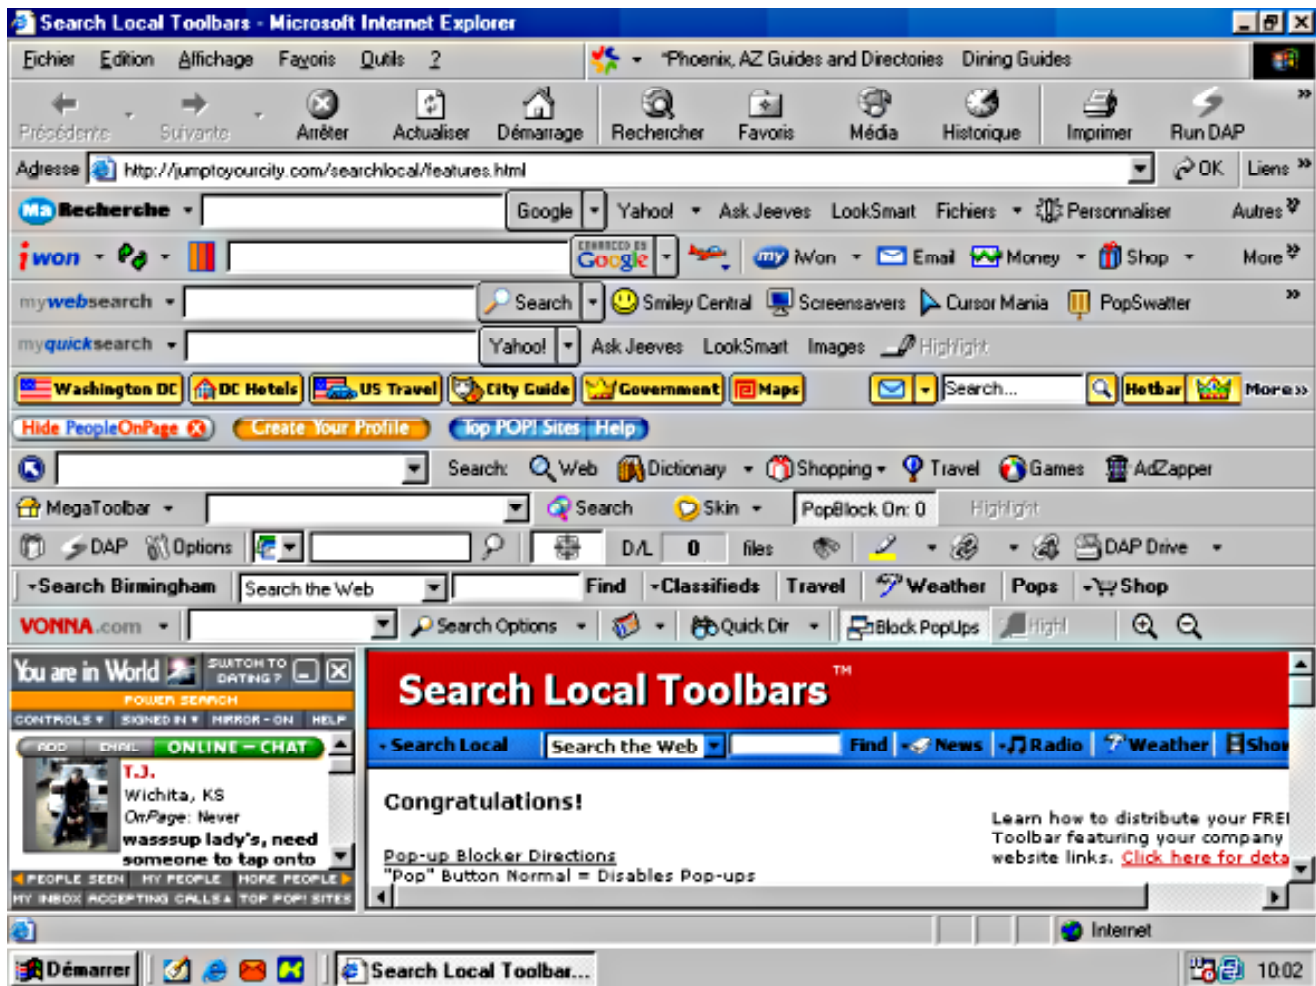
Search Local Toolbars - Microsoft Internet Explorer

Fichier Edition Affichage Favoris Outils ?
"Phoenix, AZ Guides and Directories Dining Guides

Précédente Suivante Arrêter Actualiser Démarrage Rechercher Favoris Média Historique Imprimer Run DAP

Adresse http://jumptoyourcity.com/searchlocal/features.html OK Liens

MSN Recherche Google Yahoo! Ask Jeeves LookSmart Fichiers Personnaliser Autres

iwon ENHANCED BY Google My iWon Email Money Shop More

mywebsearch Search Smiley Central Screensavers Cursor Mania PopSwatter

myquicksearch Yahoo! Ask Jeeves LookSmart Images Highlight

Washington DC DC Hotels US Travel City Guide Government Maps Search... Hotbar More

Hide PeopleOnPage Create Your Profile Top POP! Sites Help

Search: Web Dictionary Shopping Travel Games AdZapper

MegaToolbar Search Skin PopBlock On: 0 Highlight

DAP Options D/L 0 files DAP Drive

Search Birmingham Search the Web Find Classifieds Travel Weather Pops Shop

VONNA.com Search Options Quick Dir Block PopUps Highl

You are in World SWITCH TO DATING?
POWER SEARCH
CONTROLS SIGNED IN MIRROR - ON HELP
ADD EMAIL ONLINE - CHAT
T.J.
Wichita, KS
OnPage: Never
wassup lady's, need someone to tap onto
PEOPLE SEEN MY PEOPLE MORE PEOPLE
MY INBOX ACCEPTING CALLS TOP POP! SITES

Search Local Toolbars™

Search Local Search the Web Find News Radio Weather Shop

Congratulations!

Pop-up Blocker Directions
"Pop" Button Normal = Disables Pop-ups

Learn how to distribute your FREE Toolbar featuring your company website links. Click here for deta

Internet

Démarrer Search Local Toolbar... 10:02